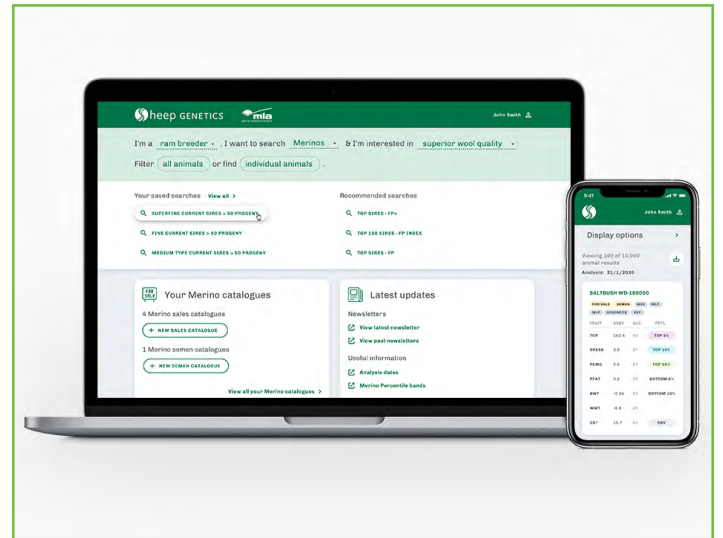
Sheep GENETICS mla

John Smith

I'm a ram breeder, I want to search Merinos & I'm interested in superior wool quality

Filter all animals or find individual animals.

Your saved searches View all >

SUPERFINE CURRENT SIRES > 50 PROGENY

FINE CURRENT SIRES > 50 PROGENY

MEDIUM TYPE CURRENT SIRES > 50 PROGENY

Recommended searches

TOP SIRES - FP+

TOP 150 SIRES - FP INDEX

TOP SIRES - FP

FOR SALE Your Merino catalogues

4 Merino sales catalogues

+ NEW SALES CATALOGUE

1 Merino semen catalogues

+ NEW SEMEN CATALOGUE

View all your Merino catalogues >

Latest updates

Newsletters

View latest newsletter

View past newsletters

Useful information

Analysis dates

Merino Percentile bands

9:41

John Smith

Display options >

Viewing 100 of 10,000 animal results

Analysis: 21/1/2020

SALTBUSH WD-180030

| TRAIT | | | |
|---|---|---|---|
| TCP | 102.4 | | TOP 5% |
| DRESS | 2.5 | | TOP 10% |
| PEMD | 2.6 | | TOP 20% |
| PFAT | 0.2 | | BOTTOM 5% |
| BWT | -0.34 | | BOTTOM 10% |
| WWT | -0.8 | | |
| CS* | 10.7 | | |